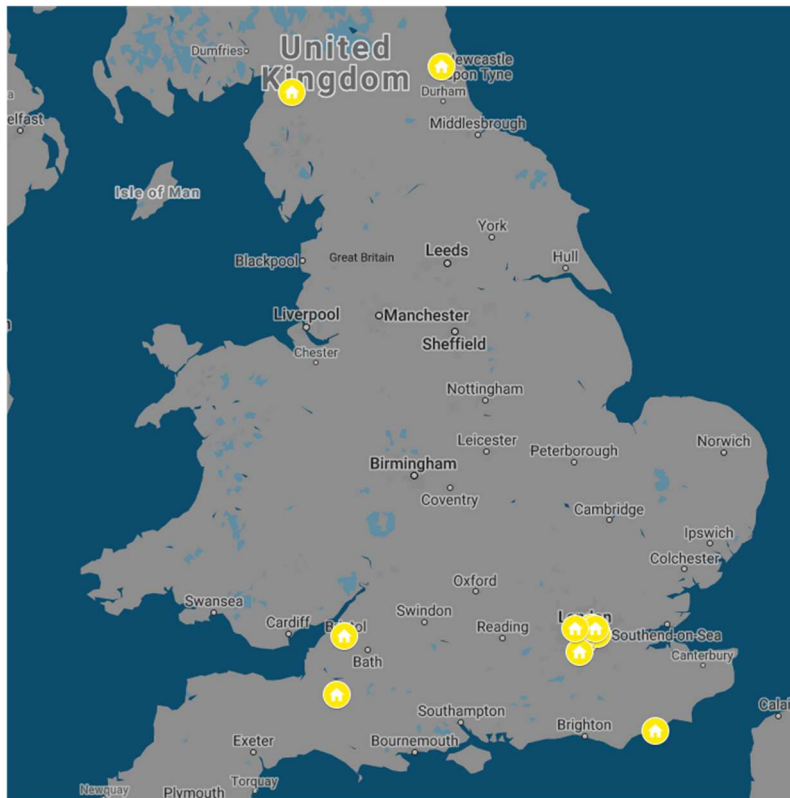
United Kingdom
Dumfries
Newcastle upon Tyne
Durham
elfast
Middlesbrough
Isle of Man
York
Blackpool
Great Britain
Leeds
Hull
Liverpool
Manchester
Chester
Sheffield
Nottingham
Leicester
Peterborough
Norwich
Birmingham
Coventry
Cambridge
Ipswich
Colchester
Oxford
Swansea
Cardiff
Bristol
Swindon
Reading
London
Southend-on-Sea
Bath
Canterbury
Southampton
Brighton
Exeter
Bournemouth
Calai
Torquay
Newquay
Plymouth